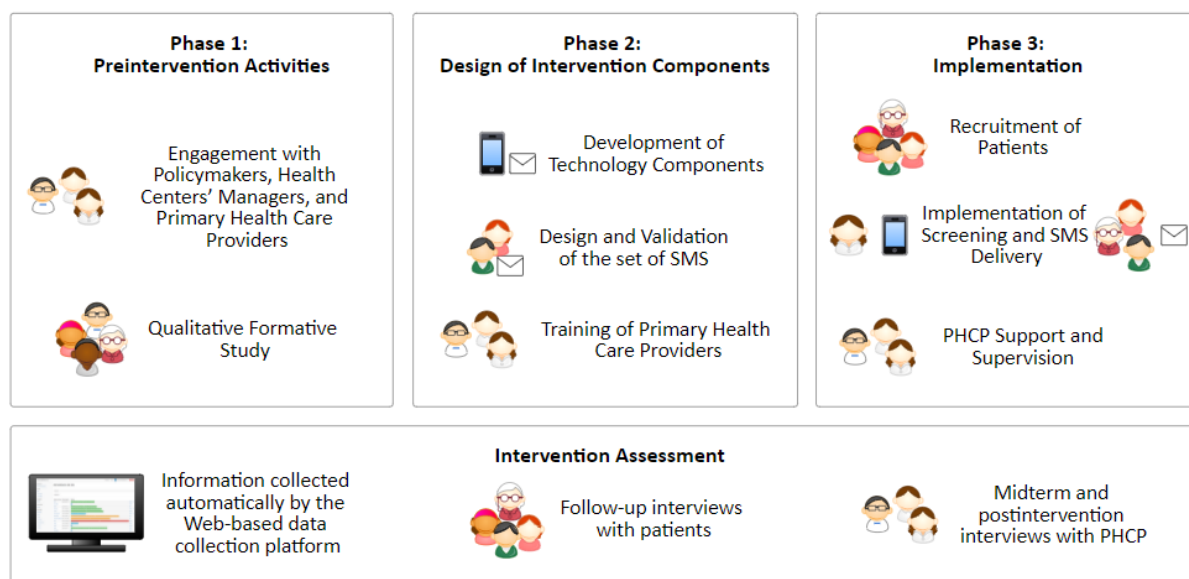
Phase 1:
Preintervention Activities

Engagement with Policymakers, Health Centers' Managers, and Primary Health Care Providers

Qualitative Formative Study

Phase 2:
Design of Intervention Components

Development of Technology Components

Design and Validation of the set of SMS

Training of Primary Health Care Providers

Phase 3:
Implementation

Recruitment of Patients

Implementation of Screening and SMS Delivery

PHCP Support and Supervision

Intervention Assessment

Information collected automatically by the Web-based data collection platform

Follow-up interviews with patients

Midterm and postintervention interviews with PHCP